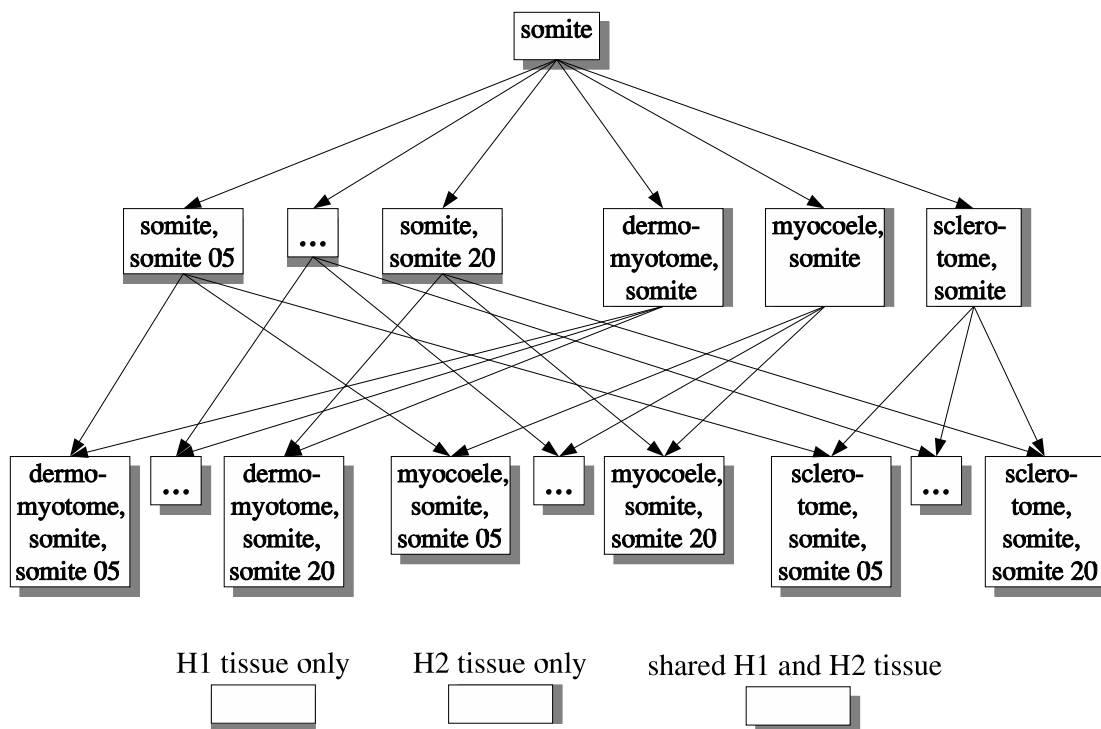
somite

somite, somite 05

...

somite, somite 20

dermomyotome, somite

myocoele, somite

sclerotome, somite

dermomyotome, somite, somite 05

...

dermomyotome, somite, somite 20

myocoele, somite, somite 05

...

myocoele, somite, somite 20

sclerotome, somite, somite 05

...

sclerotome, somite, somite 20

H1 tissue only

H2 tissue only

shared H1 and H2 tissue